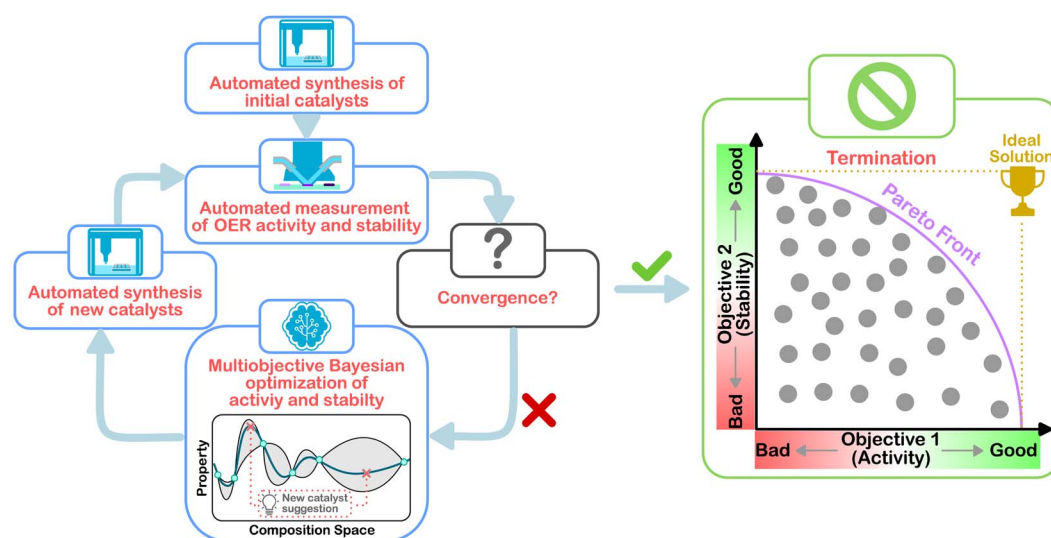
Automated synthesis of initial catalysts

Automated measurement of OER activity and stability

Automated synthesis of new catalysts

?

Convergence?

Multiobjective Bayesian optimization of activiy and stabilty

Property

New catalyst suggestion

Composition Space

Termination

Ideal Solution

Pareto Front

Good

Objective 2 (Stability)

Bad

Bad

Objective 1 (Activity)

Good